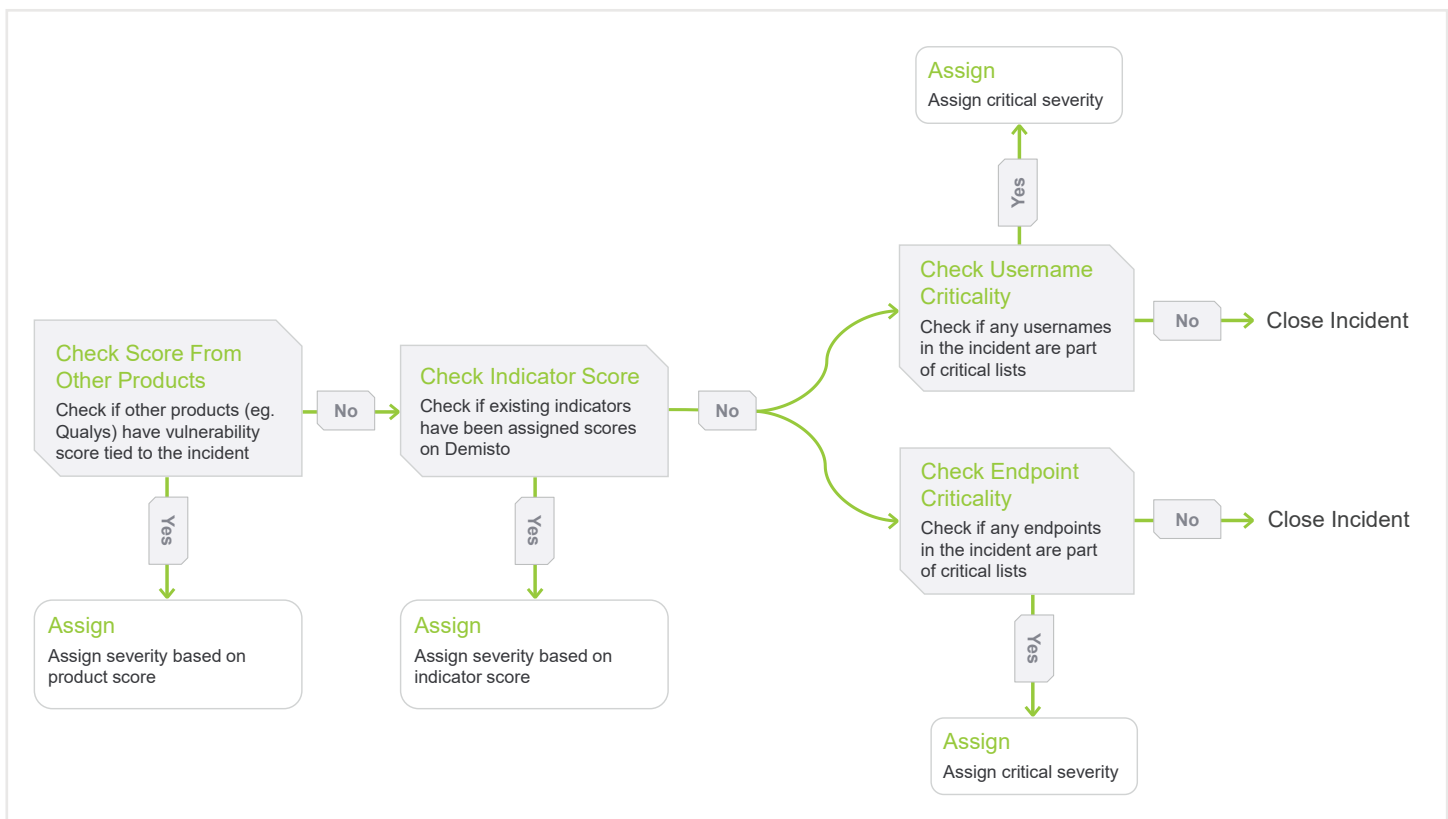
Check Score From Other Products
Check if other products (eg. Qualys) have vulnerability score tied to the incident

No

Yes

Assign
Assign severity based on product score

Check Indicator Score
Check if existing indicators have been assigned scores on Demisto

No

Yes

Assign
Assign severity based on indicator score

Assign
Assign critical severity

Yes

Check Username Criticality
Check if any usernames in the incident are part of critical lists

No

Close Incident

Check Endpoint Criticality
Check if any endpoints in the incident are part of critical lists

No

Close Incident

Yes

Assign
Assign critical severity